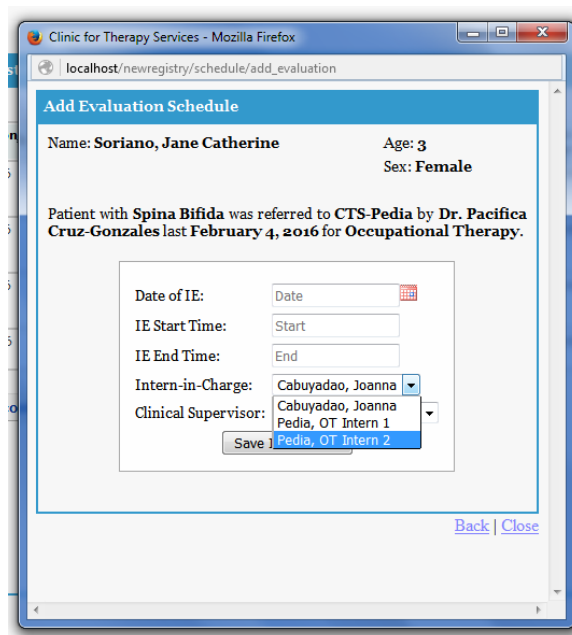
Clinic for Therapy Services - Mozilla Firefox

localhost/newregistry/schedule/add_evaluation

Add Evaluation Schedule

Name: Soriano, Jane Catherine

Age: 3
Sex: Female

Patient with Spina Bifida was referred to CTS-Pedia by Dr. Pacifica Cruz-Gonzales last February 4, 2016 for Occupational Therapy.

Date of IE: Date

IE Start Time: Start

IE End Time: End

Intern-in-Charge: Cabuyadao, Joanna

Cabuyadao, Joanna
Pedia, OT Intern 1
Pedia, OT Intern 2

Clinical Supervisor:

Save I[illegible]

Back | Close